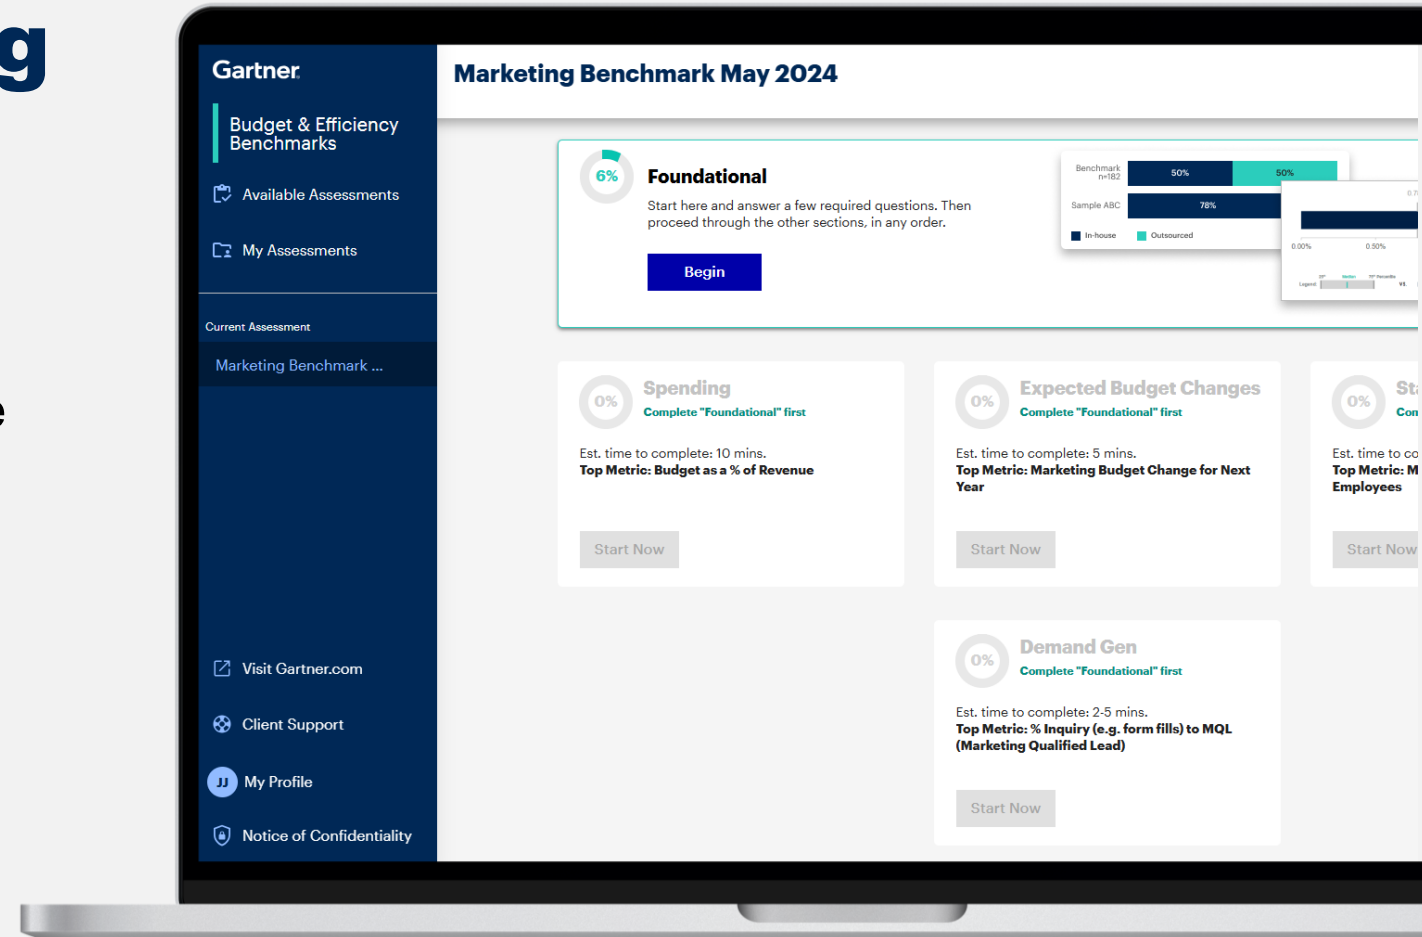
g

e

Gartner

Budget & Efficiency Benchmarks

Available Assessments

My Assessments

Current Assessment

Marketing Benchmark ...

Visit Gartner.com

Client Support

JJ My Profile

Notice of Confidentiality

Marketing Benchmark May 2024

6%

Foundational

Start here and answer a few required questions. Then proceed through the other sections, in any order.

Begin

Benchmark n=182

50%

50%

Sample ABC

78%

In-house

Outsourced

0.00%

0.50%

0%

Spending

Complete "Foundational" first

Est. time to complete: 10 mins.

Top Metric: Budget as a % of Revenue

Start Now

0%

Expected Budget Changes

Complete "Foundational" first

Est. time to complete: 5 mins.

Top Metric: Marketing Budget Change for Next Year

Start Now

0%

St

Con

Est. time to co

Top Metric: M

Employees

Start Now

0%

Demand Gen

Complete "Foundational" first

Est. time to complete: 2-5 mins.

Top Metric: % Inquiry (e.g. form fills) to MQL (Marketing Qualified Lead)

Start Now